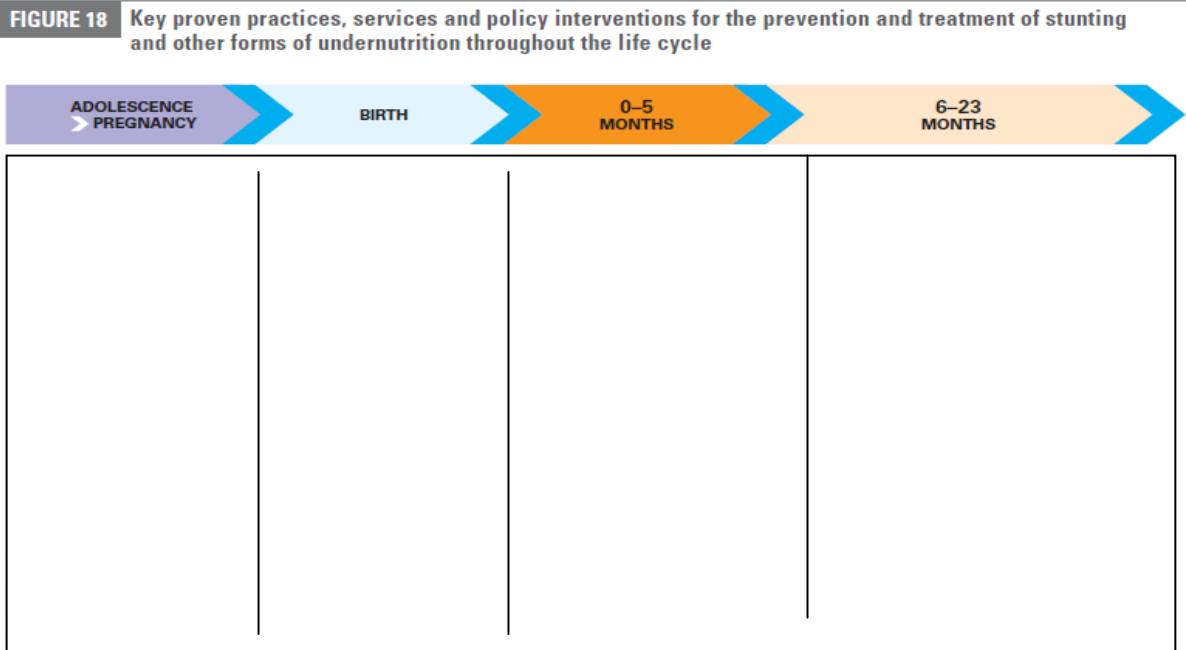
FIGURE 18 Key proven practices, services and policy interventions for the prevention and treatment of stunting and other forms of undernutrition throughout the life cycle

ADOLESCENCE
PREGNANCY

BIRTH

0–5
MONTHS

6–23
MONTHS